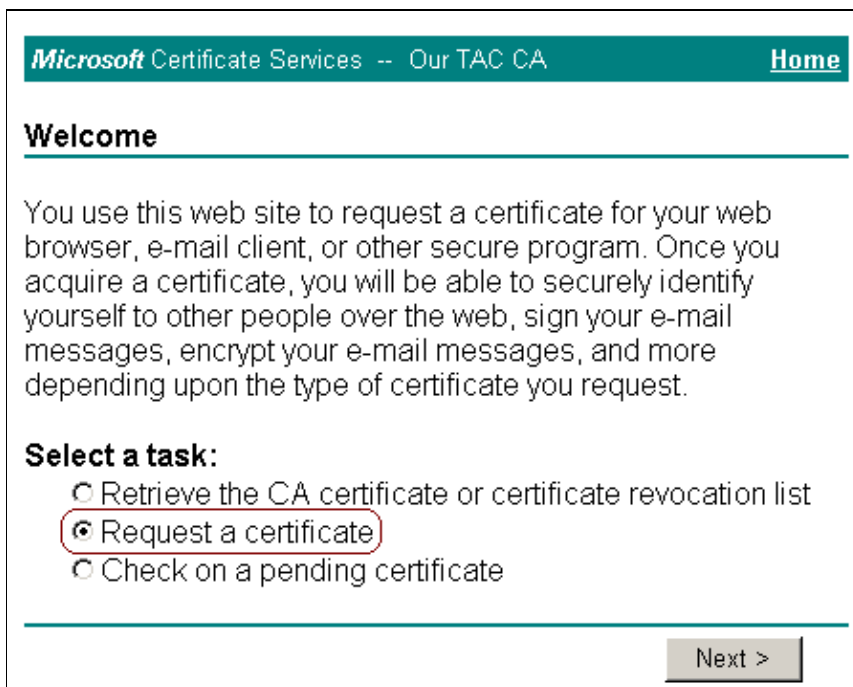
Microsoft Certificate Services -- Our TAC CA Home

Welcome

You use this web site to request a certificate for your web browser, e-mail client, or other secure program. Once you acquire a certificate, you will be able to securely identify yourself to other people over the web, sign your e-mail messages, encrypt your e-mail messages, and more depending upon the type of certificate you request.

Select a task:
Retrieve the CA certificate or certificate revocation list
Request a certificate
Check on a pending certificate

Next >